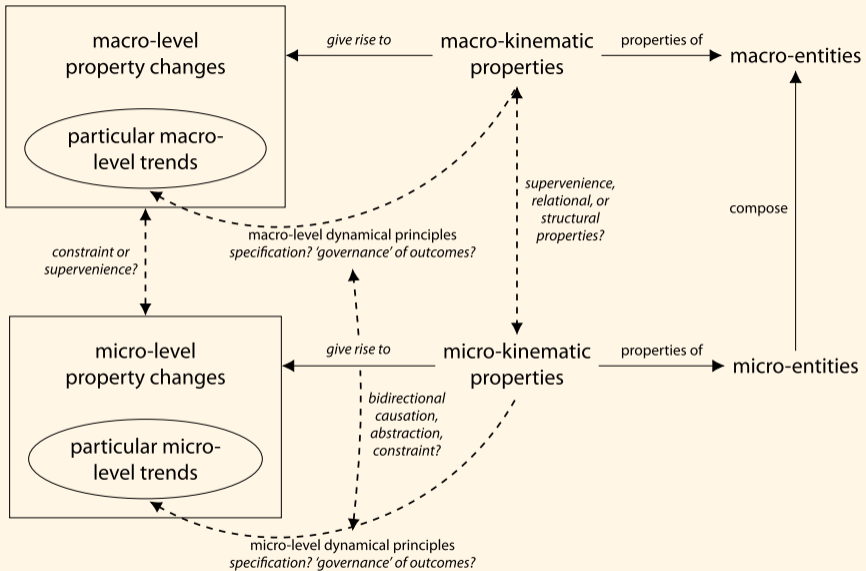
macro-level property changes

particular macro-level trends

give rise to

macro-kinematic properties

properties of

macro-entities

supervenience, relational, or structural properties?

compose

constraint or supervenience?

macro-level dynamical principles
specification? 'governance' of outcomes?

micro-level property changes

particular micro-level trends

give rise to

micro-kinematic properties

properties of

micro-entities

bidirectional causation, abstraction, constraint?

micro-level dynamical principles
specification? 'governance' of outcomes?